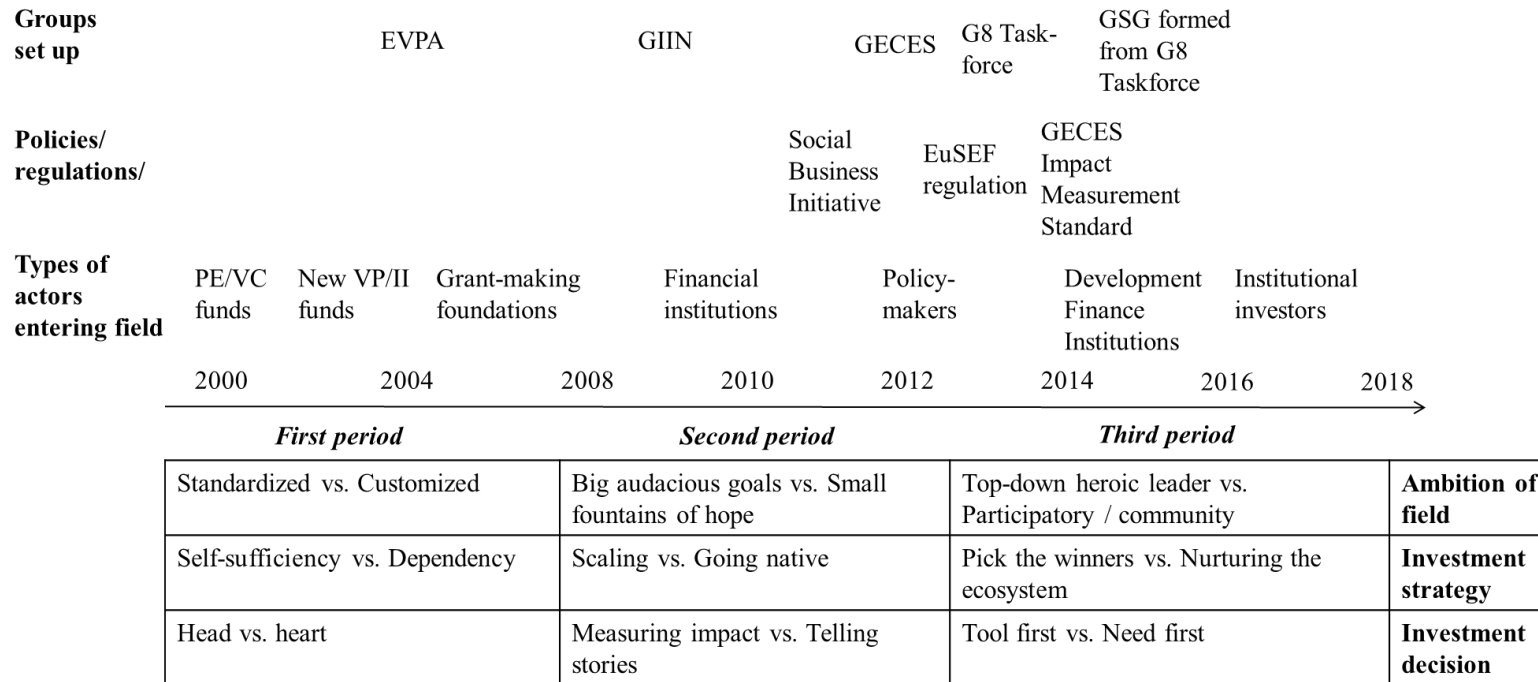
**Groups set up** EVPA GIIN GECES G8 Taskforce GSG formed from G8 Taskforce

**Policies/ regulations/** Social Business Initiative EuSEF regulation GECES Impact Measurement Standard

**Types of actors entering field** PE/VC funds New VP/II funds Grant-making foundations Financial institutions Policy-makers Development Finance Institutions Institutional investors

2000 2004 2008 2010 2012 2014 2016 2018

*First period* *Second period* *Third period*

| | | | |
|---|---|---|---|
| Standardized vs. Customized | Big audacious goals vs. Small fountains of hope | Top-down heroic leader vs. Participatory / community | **Ambition of field** |
| Self-sufficiency vs. Dependency | Scaling vs. Going native | Pick the winners vs. Nurturing the ecosystem | **Investment strategy** |
| Head vs. heart | Measuring impact vs. Telling stories | Tool first vs. Need first | **Investment decision** |